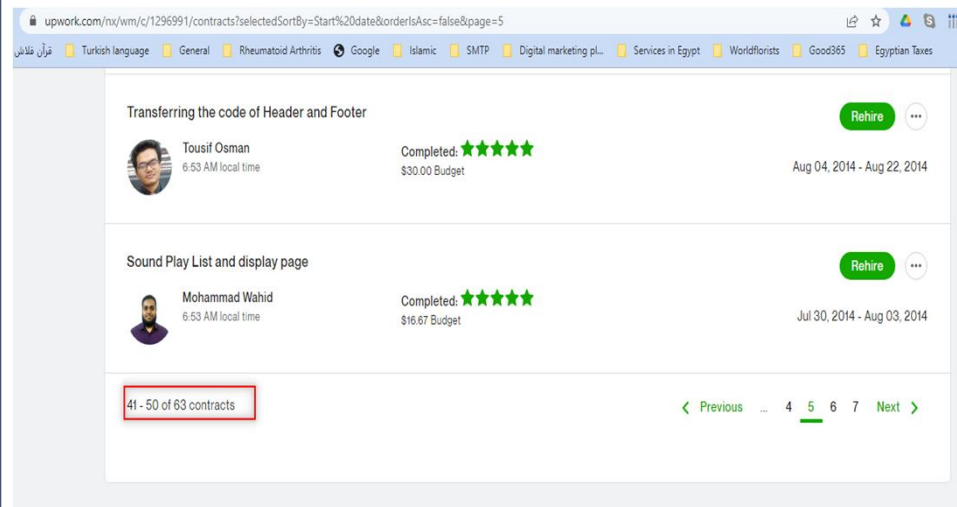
upwork.com/nx/wm/c/1296991/contracts?selectedSortBy=Start%20date&orderIsAsc=false&page=5

قرآن فلاش Turkish language General Rheumatoid Arthritis Google Islamic SMTP Digital marketing pl... Services in Egypt Worldflorists Good365 Egyptian Taxes

Transferring the code of Header and Footer

Rehire

Tousif Osman
6:53 AM local time

Completed:
$30.00 Budget

Aug 04, 2014 - Aug 22, 2014

Sound Play List and display page

Rehire

Mohammad Wahid
6:53 AM local time

Completed:
$16.67 Budget

Jul 30, 2014 - Aug 03, 2014

41 - 50 of 63 contracts

Previous ... 4 5 6 7 Next